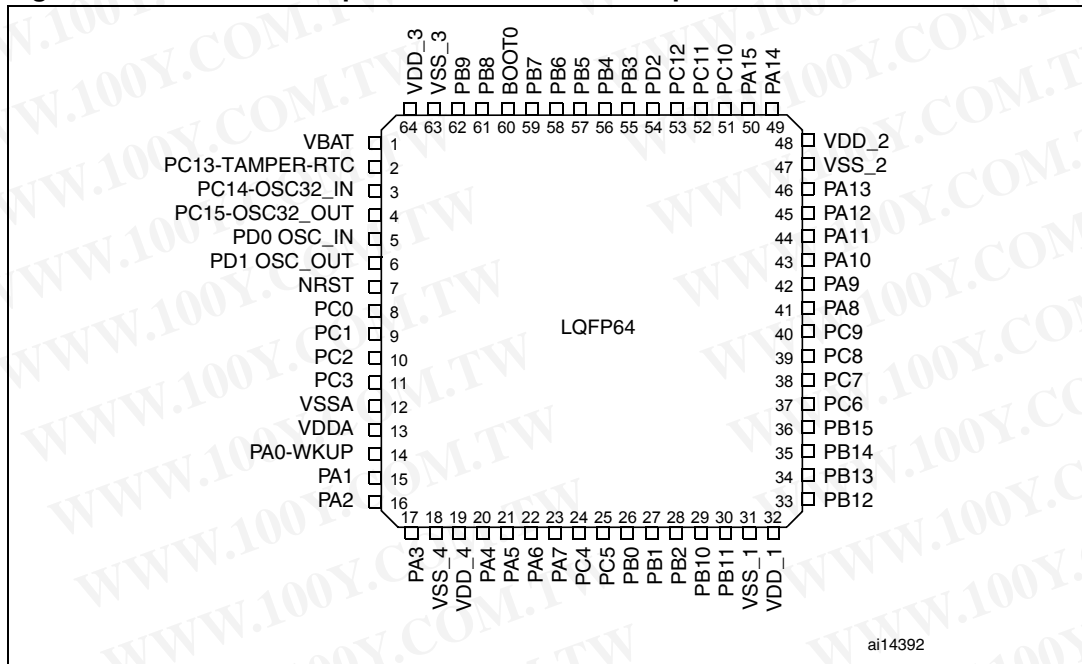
VDD_3 VSS_3 PB9 PB8 BOOT0 PB7 PB6 PB5 PB4 PB3 PD2 PC12 PC11 PC10 PA15 PA14

64 63 62 61 60 59 58 57 56 55 54 53 52 51 50 49

VBAT 1
PC13-TAMPER-RTC 2
PC14-OSC32_IN 3
PC15-OSC32_OUT 4
PD0 OSC_IN 5
PD1 OSC_OUT 6
NRST 7
PC0 8
PC1 9
PC2 10
PC3 11
VSSA 12
VDDA 13
PA0-WKUP 14
PA1 15
PA2 16

48 VDD_2
47 VSS_2
46 PA13
45 PA12
44 PA11
43 PA10
42 PA9
41 PA8
40 PC9
39 PC8
38 PC7
37 PC6
36 PB15
35 PB14
34 PB13
33 PB12

LQFP64

17 18 19 20 21 22 23 24 25 26 27 28 29 30 31 32

PA3 VSS_4 VDD_4 PA4 PA5 PA6 PA7 PC4 PC5 PB0 PB1 PB2 PB10 PB11 VSS_1 VDD_1

ai14392

WWW.100Y.COM.TW